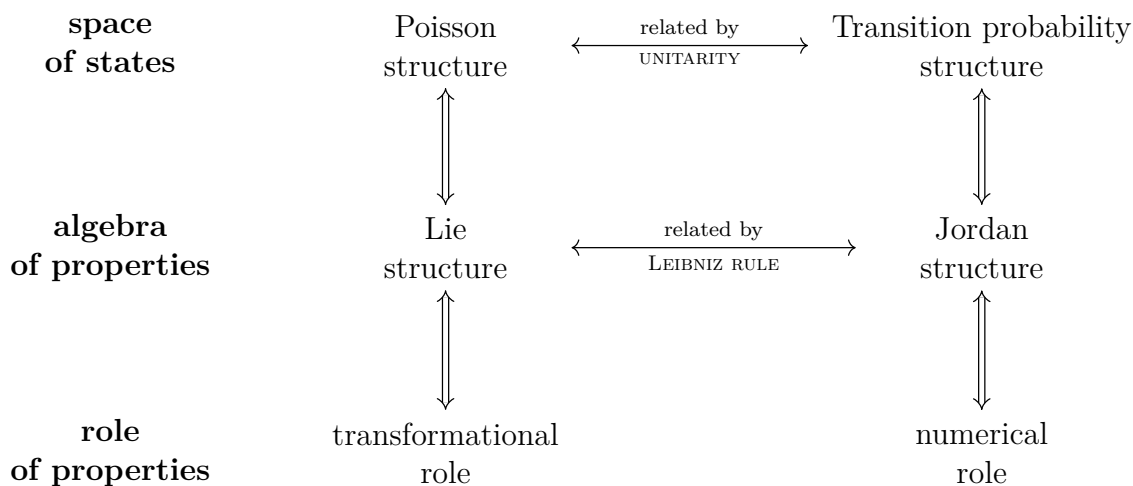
space of states

Poisson structure

related by UNITARITY

Transition probability structure

algebra of properties

Lie structure

related by LEIBNIZ RULE

Jordan structure

role of properties

transformational role

numerical role